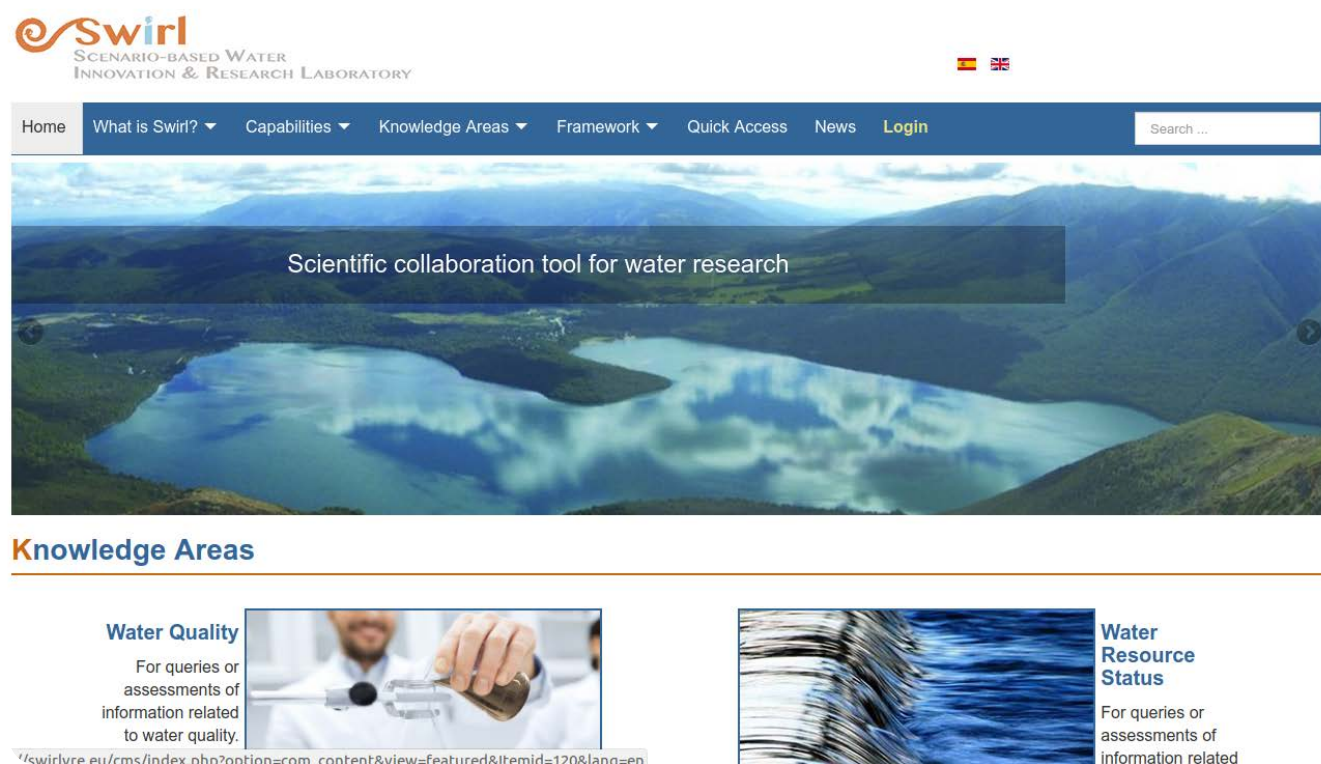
Swirl
Scenario-based Water
Innovation & Research Laboratory

Home What is Swirl? Capabilities Knowledge Areas Framework Quick Access News Login

Search ...

Scientific collaboration tool for water research

Knowledge Areas

Water Quality

For queries or assessments of information related to water quality.

Water Resource Status

For queries or assessments of information related

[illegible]/swirlyre.eu/cms/index.php?option=com_content&view=featured&Itemid=120&lang=en